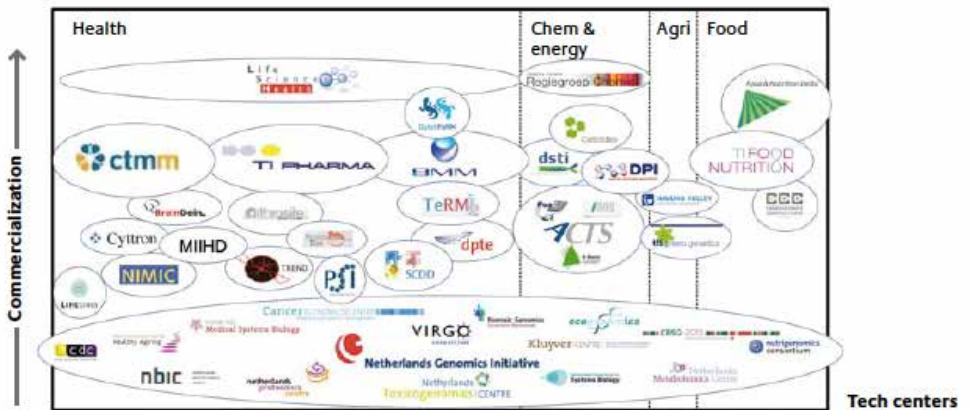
Health

Chem & energy

Agri

Food

Commercialization

Life Science Health

Regiegroep

Dutch Polymer Institute

Catchbio

ctmm

TI PHARMA

BMM

dsti

DPI

TI FOOD NUTRITION

BrainGain

TeRM

ACTS

WAGENINGEN VALLEY

CCC

Cyttron

MIIHD

dpte

TTI Green Genetics

NIMIC

TREND

PSI

SCDD

LIFELINES

Cancer Genomics Centre

Medical Systems Biology

Healthy ageing

VIRGO

Ecogenomics

CBSG

Kluyver Centre

nutrigenomics consortium

cdc

Netherlands Genomics Initiative

nbic

netherlands proteomics centre

Netherlands Toxicogenomics Centre

Systems Biology

Netherlands Metabolomics Centre

Tech centers